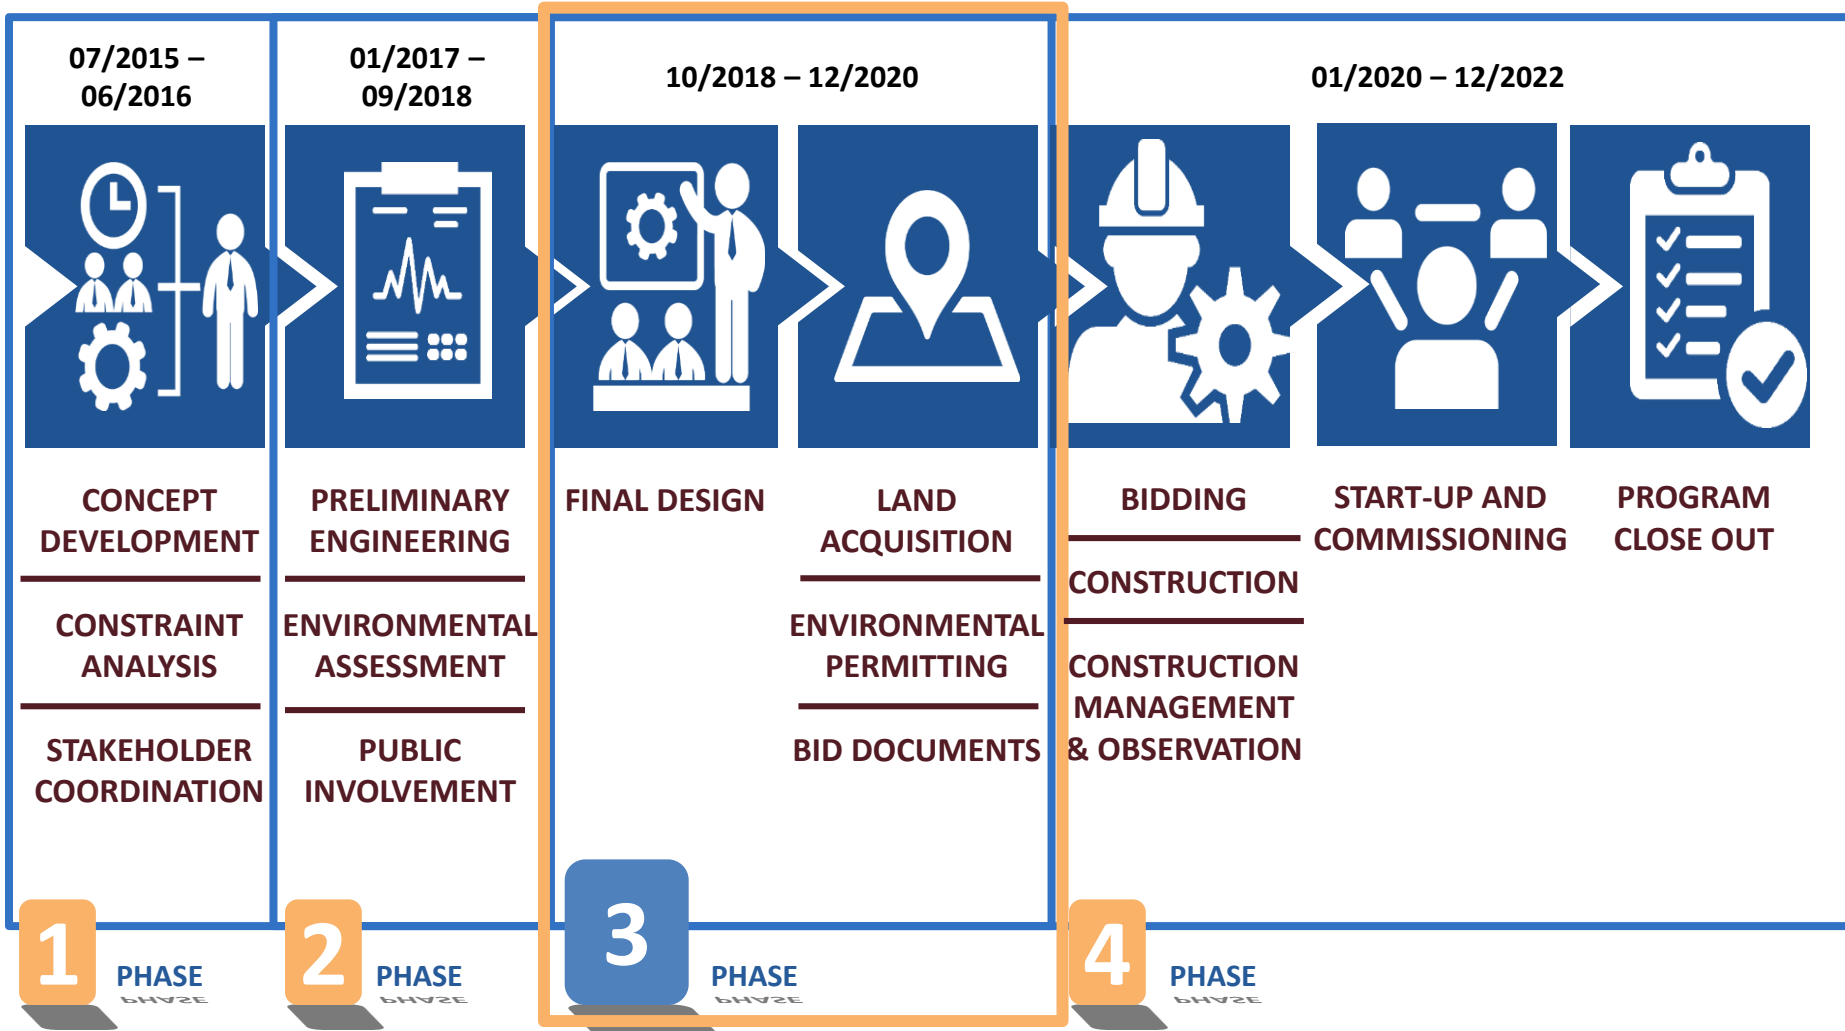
07/2015 – 06/2016

01/2017 – 09/2018

10/2018 – 12/2020

01/2020 – 12/2022

CONCEPT DEVELOPMENT

CONSTRAINT ANALYSIS

STAKEHOLDER COORDINATION

PRELIMINARY ENGINEERING

ENVIRONMENTAL ASSESSMENT

PUBLIC INVOLVEMENT

FINAL DESIGN

LAND ACQUISITION

ENVIRONMENTAL PERMITTING

BID DOCUMENTS

BIDDING

CONSTRUCTION

CONSTRUCTION MANAGEMENT & OBSERVATION

START-UP AND COMMISSIONING

PROGRAM CLOSE OUT

1 PHASE

2 PHASE

3 PHASE

4 PHASE